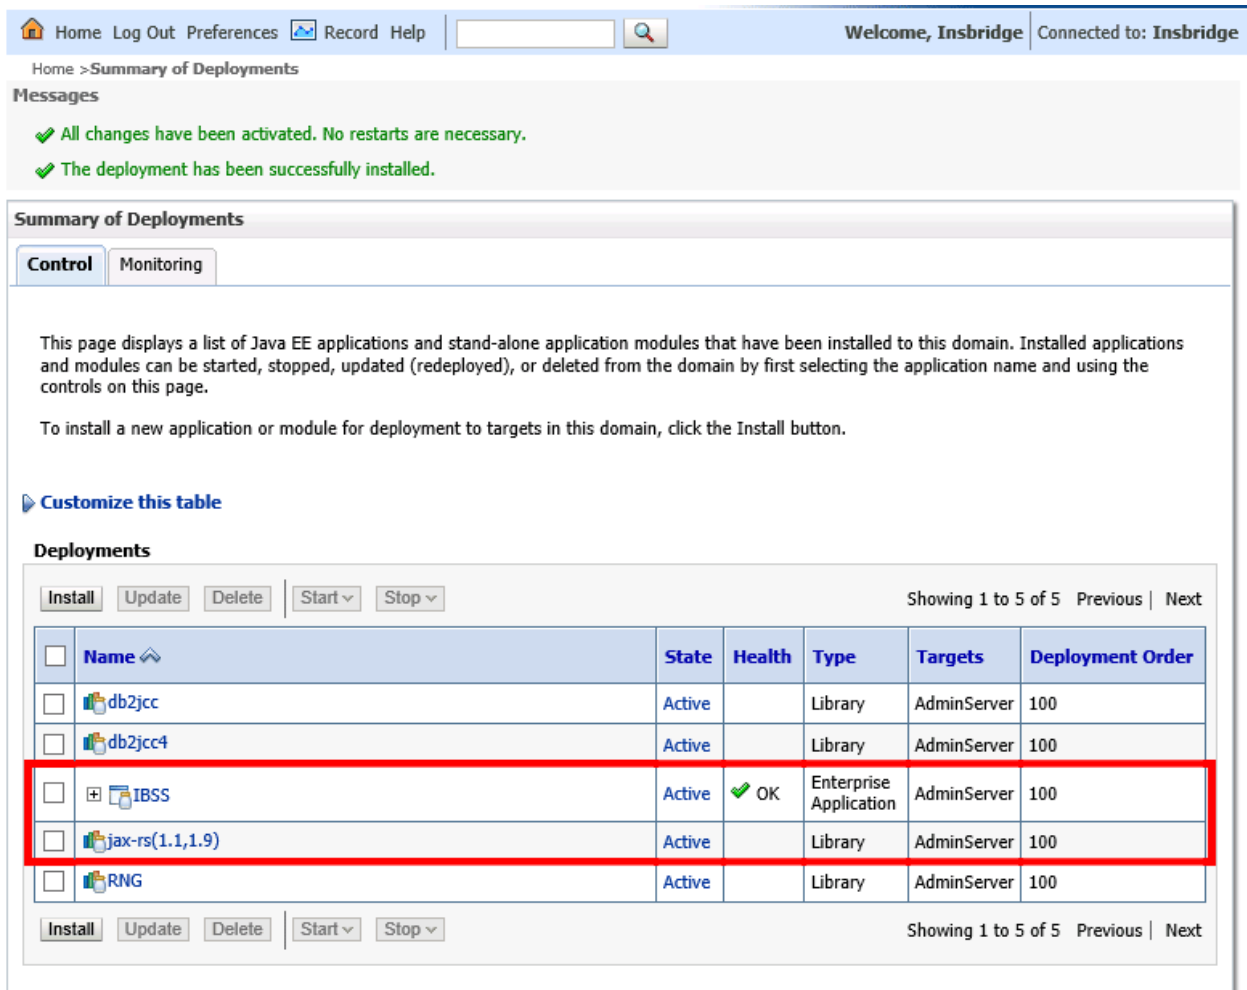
Home Log Out Preferences Record Help

Welcome, Insbridge Connected to: Insbridge

Home >Summary of Deployments

Messages

All changes have been activated. No restarts are necessary.

The deployment has been successfully installed.

Summary of Deployments

Control Monitoring

This page displays a list of Java EE applications and stand-alone application modules that have been installed to this domain. Installed applications and modules can be started, stopped, updated (redeployed), or deleted from the domain by first selecting the application name and using the controls on this page.

To install a new application or module for deployment to targets in this domain, click the Install button.

Customize this table

Deployments

Install Update Delete Start Stop Showing 1 to 5 of 5 Previous | Next

| | Name | State | Health | Type | Targets | Deployment Order |
|---|---|---|---|---|---|---|
| | db2jcc | Active | | Library | AdminServer | 100 |
| | db2jcc4 | Active | | Library | AdminServer | 100 |
| | IBSS | Active | OK | Enterprise Application | AdminServer | 100 |
| | jax-rs(1.1,1.9) | Active | | Library | AdminServer | 100 |
| | RNG | Active | | Library | AdminServer | 100 |

Install Update Delete Start Stop Showing 1 to 5 of 5 Previous | Next